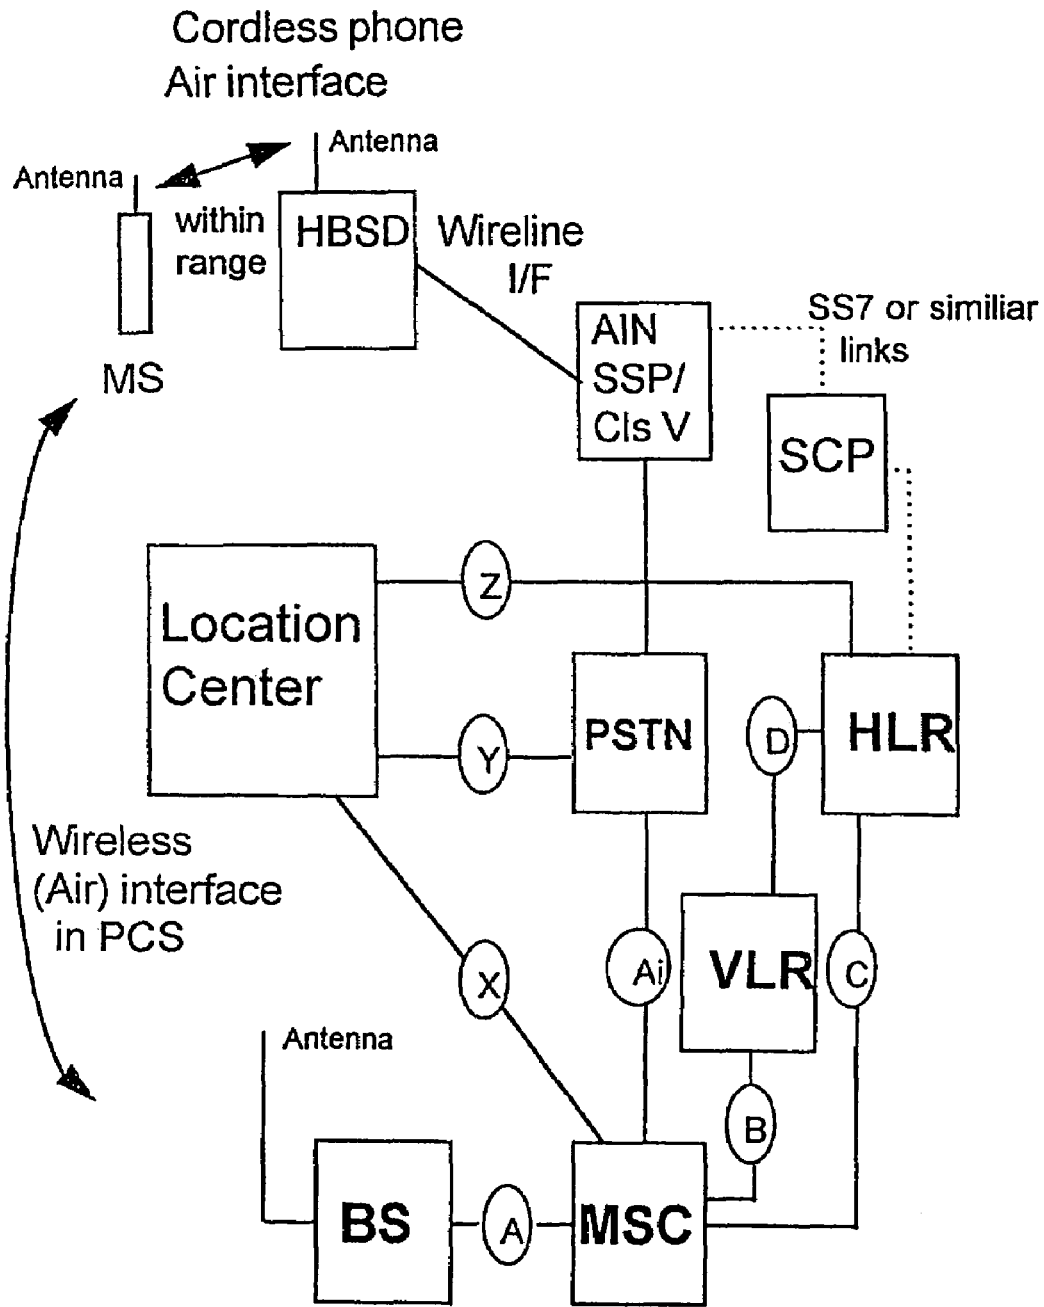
Cordless phone
Air interface

Antenna

Antenna

within range

HBSD

Wireline I/F

MS

AIN SSP/ Cls V

SS7 or similiar links

SCP

Location Center

Z

Y

PSTN

D

HLR

Wireless (Air) interface in PCS

X

Ai

VLR

C

Antenna

B

BS

A

MSC